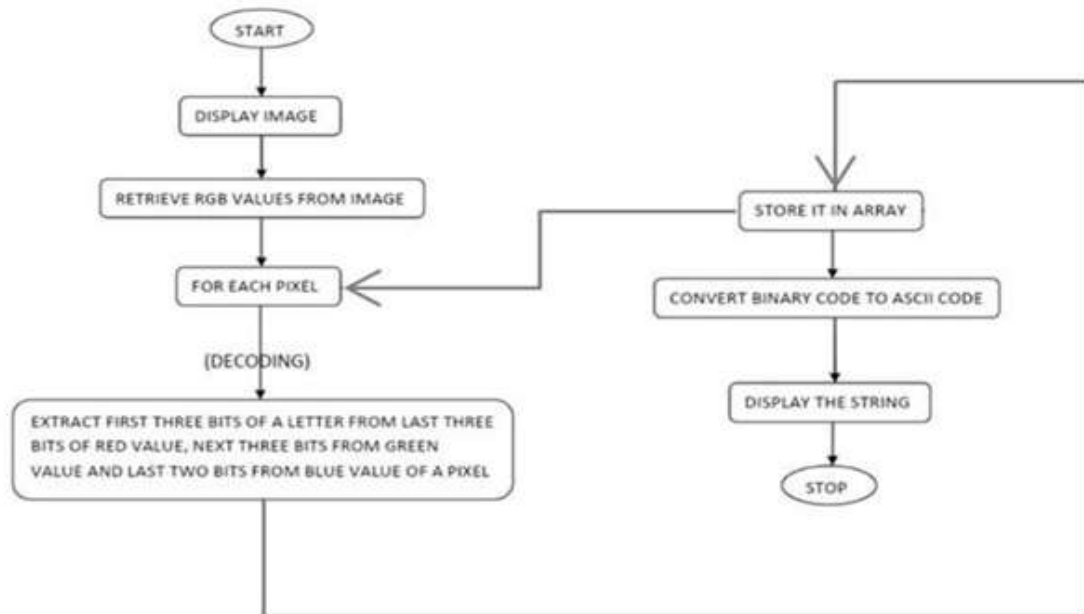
START

DISPLAY IMAGE

RETRIEVE RGB VALUES FROM IMAGE

FOR EACH PIXEL

(DECODING)

EXTRACT FIRST THREE BITS OF A LETTER FROM LAST THREE BITS OF RED VALUE, NEXT THREE BITS FROM GREEN VALUE AND LAST TWO BITS FROM BLUE VALUE OF A PIXEL

STORE IT IN ARRAY

CONVERT BINARY CODE TO ASCII CODE

DISPLAY THE STRING

STOP